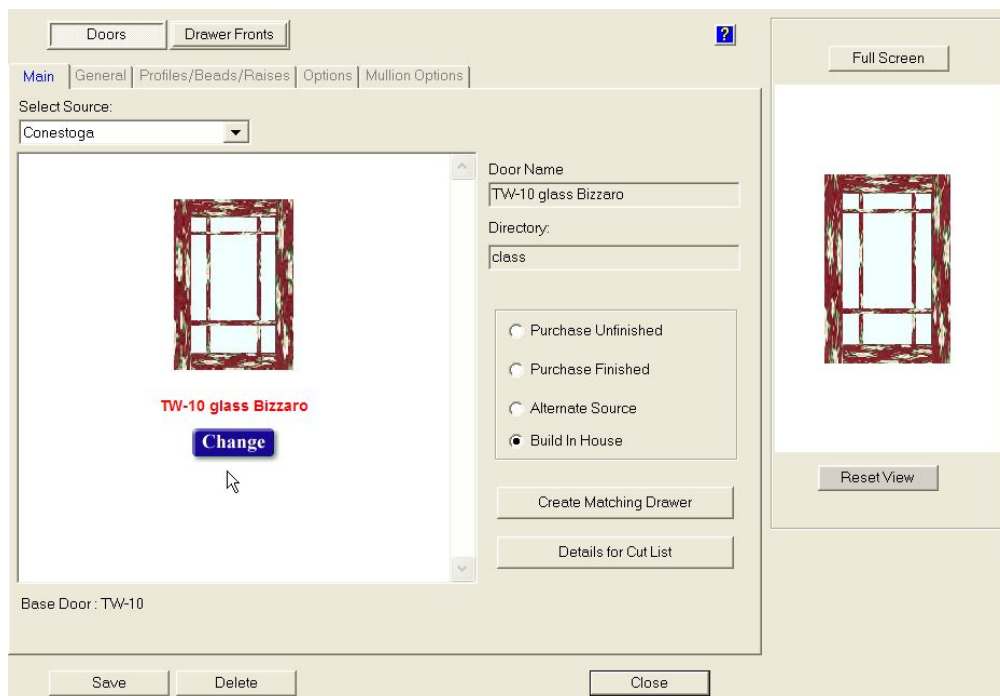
Doors
Drawer Fronts
?
Full Screen

Main | General | Profiles/Beads/Raises | Options | Mullion Options

Select Source:
Conestoga

TW-10 glass Bizzaro
Change

Door Name
TW-10 glass Bizzaro
Directory:
class

Purchase Unfinished
Purchase Finished
Alternate Source
Build In House

Create Matching Drawer
Details for Cut List

Reset View

Base Door : TW-10

Save
Delete
Close